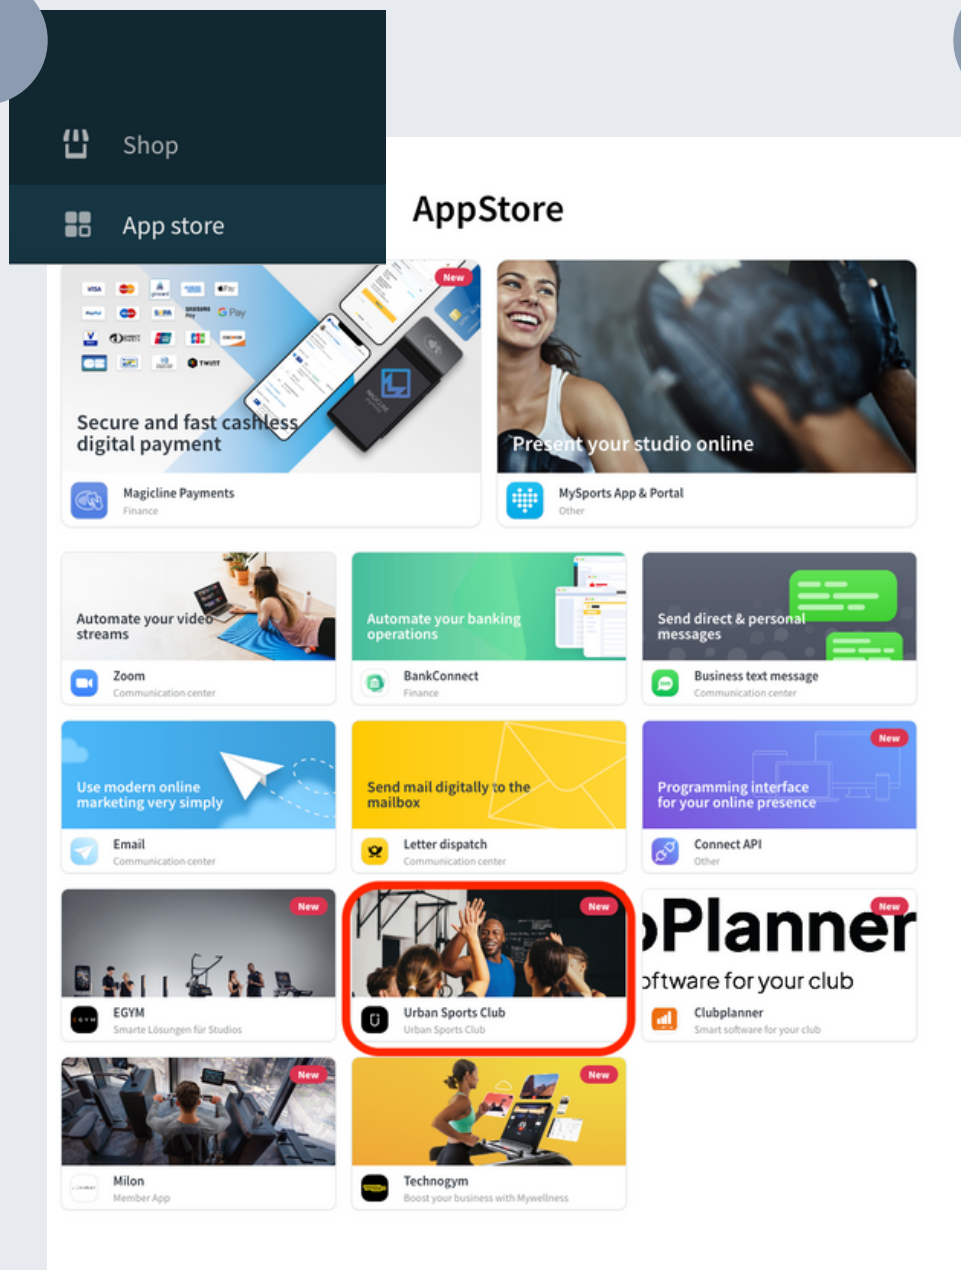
Shop

App store

AppStore

New

Secure and fast cashless digital payment

Magicline Payments
Finance

Present your studio online

MySports App & Portal
Other

Automate your video streams

Zoom
Communication center

Automate your banking operations

BankConnect
Finance

Send direct & personal messages

Business text message
Communication center

Use modern online marketing very simply

Email
Communication center

Send mail digitally to the mailbox

Letter dispatch
Communication center

New

Programming interface for your online presence

Connect API
Other

New

EGYM
Smarte Lösungen für Studios

New

Urban Sports Club
Urban Sports Club

New

Planner
oftware for your club

Clubplanner
Smart software for your club

New

Milon
Member App

New

Technogym
Boost your business with Mywellness